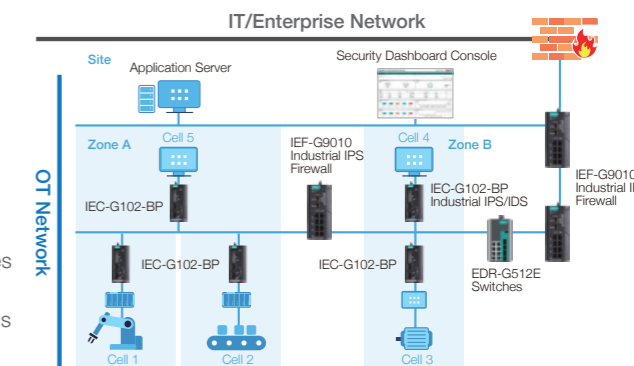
IT/Enterprise Network

Site

Application Server

Security Dashboard Console

Zone A

Cell 5

IEF-G9010 Industrial IPS Firewall

Cell 4

Zone B

IEF-G9010 Industrial I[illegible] Firewall

OT Network

IEC-G102-BP

IEC-G102-BP Industrial IPS/IDS

IEC-G102-BP

IEC-G102-BP

EDR-G512E Switches

Cell 1

Cell 2

Cell 3

S

S